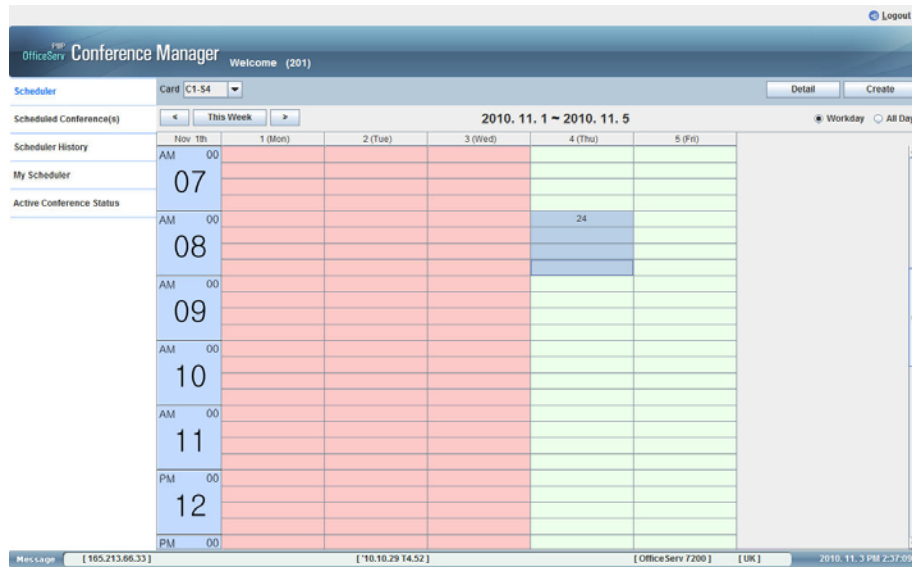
Logout

OfficeServ Conference Manager Welcome (201)

Scheduler
Scheduled Conference(s)
Scheduler History
My Scheduler
Active Conference Status

Card C1-S4

Detail Create

< This Week >

2010. 11. 1 ~ 2010. 11. 5

Workday All Day

| Nov 1th | 1 (Mon) | 2 (Tue) | 3 (Wed) | 4 (Thu) | 5 (Fri) |
|---|---|---|---|---|---|
| AM 00 07 | | | | | |
| AM 00 08 | | | | 24 | |
| AM 00 09 | | | | | |
| AM 00 10 | | | | | |
| AM 00 11 | | | | | |
| PM 00 12 | | | | | |
| PM 00 | | | | | |

Message [165.213.66.33] ['10.10.29 T4.52] [OfficeServ 7200] [UK] 2010. 11. 3 PM 2:37:09